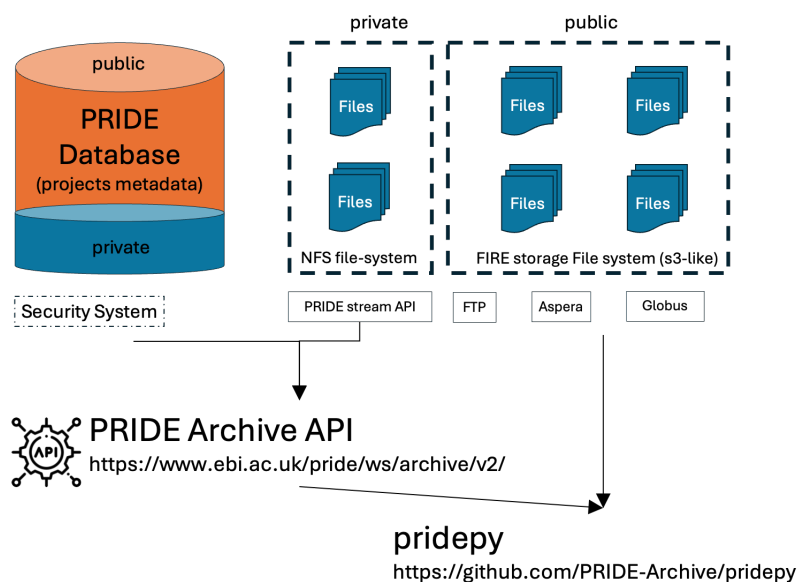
public

PRIDE Database
(projects metadata)

private

Security System

private

Files

Files

NFS file-system

public

Files

Files

Files

Files

FIRE storage File system (s3-like)

PRIDE stream API

FTP

Aspera

Globus

API

PRIDE Archive API
https://www.ebi.ac.uk/pride/ws/archive/v2/

pridepy
https://github.com/PRIDE-Archive/pridepy